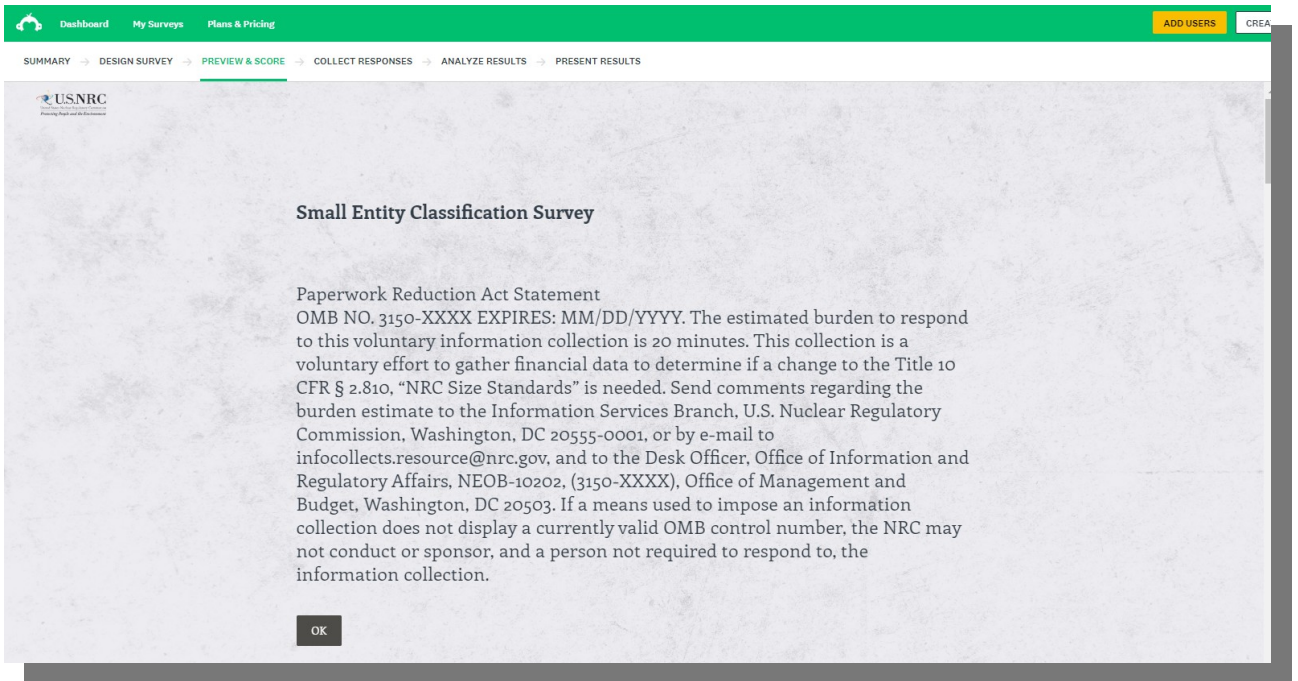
Dashboard My Surveys Plans & Pricing

ADD USERS CREA

SUMMARY → DESIGN SURVEY → PREVIEW & SCORE → COLLECT RESPONSES → ANALYZE RESULTS → PRESENT RESULTS

U.S.NRC
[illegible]
Protecting People and the Environment

Small Entity Classification Survey

Paperwork Reduction Act Statement
OMB NO. 3150-XXXX EXPIRES: MM/DD/YYYY. The estimated burden to respond to this voluntary information collection is 20 minutes. This collection is a voluntary effort to gather financial data to determine if a change to the Title 10 CFR § 2.810, "NRC Size Standards" is needed. Send comments regarding the burden estimate to the Information Services Branch, U.S. Nuclear Regulatory Commission, Washington, DC 20555-0001, or by e-mail to infocollects.resource@nrc.gov, and to the Desk Officer, Office of Information and Regulatory Affairs, NEOB-10202, (3150-XXXX), Office of Management and Budget, Washington, DC 20503. If a means used to impose an information collection does not display a currently valid OMB control number, the NRC may not conduct or sponsor, and a person not required to respond to, the information collection.

OK